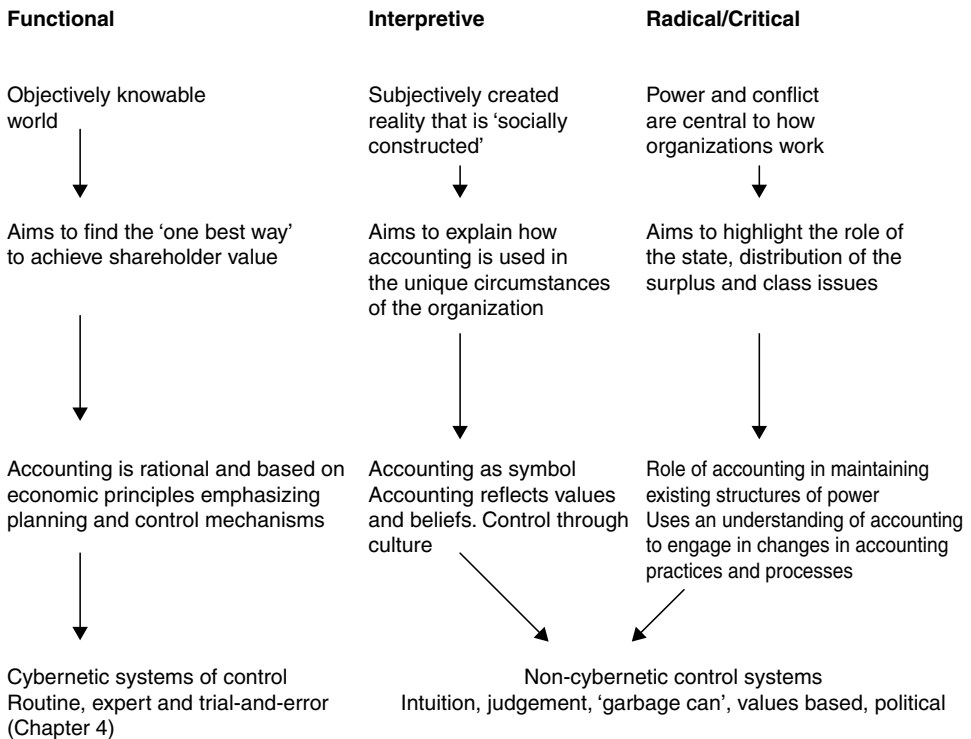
Functional

Objectively knowable world

Aims to find the 'one best way' to achieve shareholder value

Accounting is rational and based on economic principles emphasizing planning and control mechanisms

Cybernetic systems of control
Routine, expert and trial-and-error (Chapter 4)

Interpretive

Subjectively created reality that is 'socially constructed'

Aims to explain how accounting is used in the unique circumstances of the organization

Accounting as symbol
Accounting reflects values and beliefs. Control through culture

Radical/Critical

Power and conflict are central to how organizations work

Aims to highlight the role of the state, distribution of the surplus and class issues

Role of accounting in maintaining existing structures of power
Uses an understanding of accounting to engage in changes in accounting practices and processes

Non-cybernetic control systems
Intuition, judgement, 'garbage can', values based, political